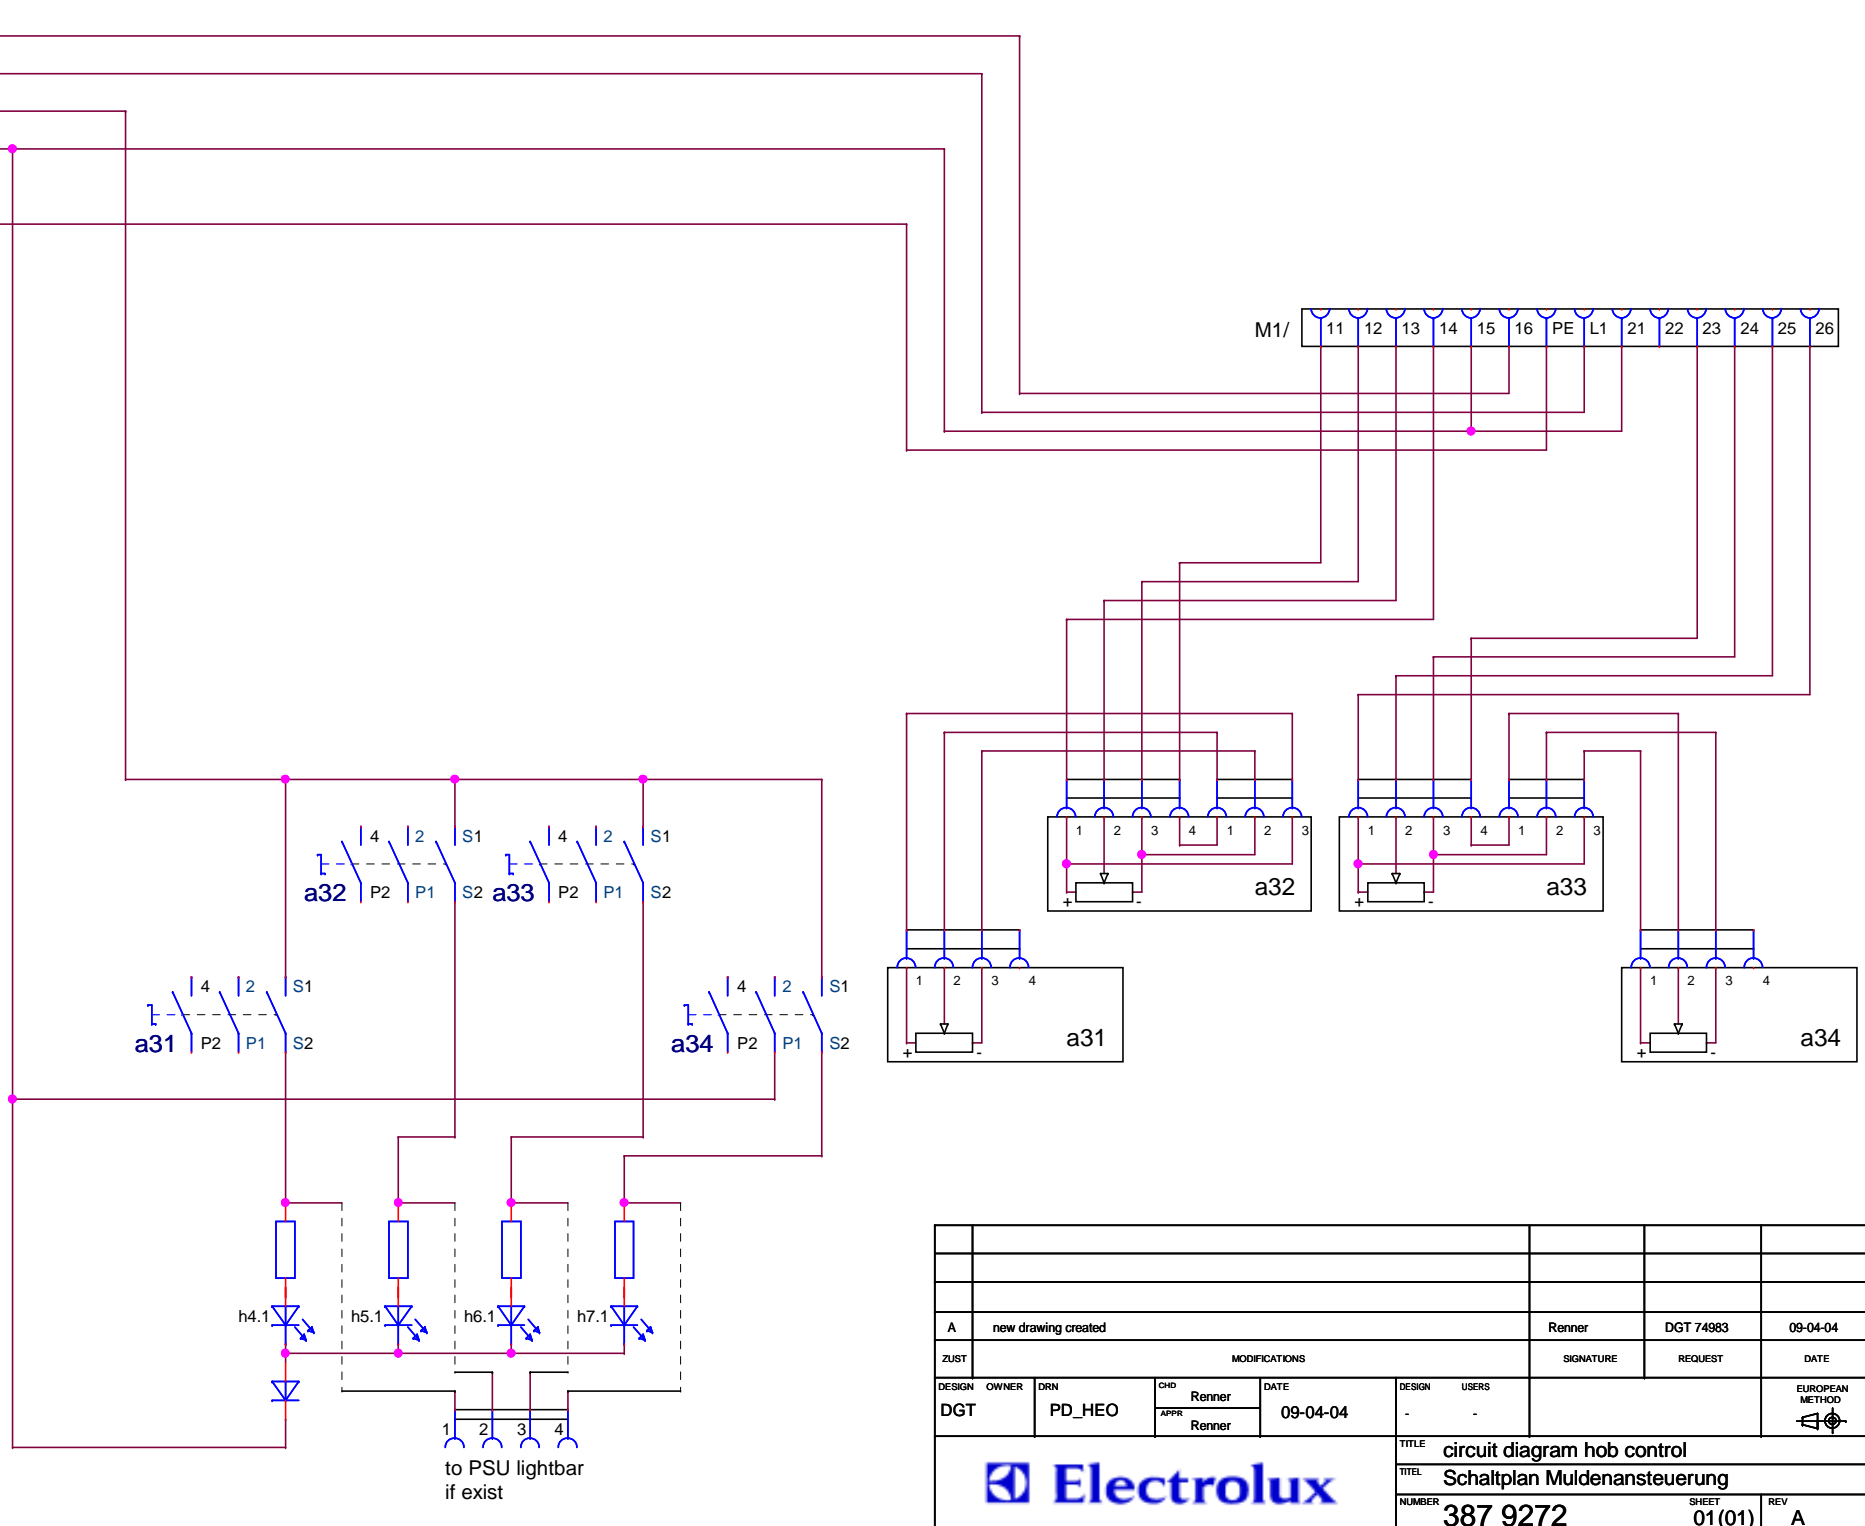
M1/ 11 12 13 14 15 16 PE L1 21 22 23 24 25 26

1 2 3 4 1 2 3
+ -
a32

1 2 3 4 1 2 3
+ -
a33

1 2 3 4
+ -
a31

1 2 3 4
+ -
a34

4 2 S1
a32 P2 P1 S2

4 2 S1
a33 P2 P1 S2

4 2 S1
a31 P2 P1 S2

4 2 S1
a34 P2 P1 S2

h4.1 h5.1 h6.1 h7.1

1 2 3 4
to PSU lightbar
if exist

| | | | | |
|---|---|---|---|---|
| | | | | |
| | | | | |
| A | new drawing created | Renner | DGT 74983 | 09-04-04 |
| ZUST | MODIFICATIONS | SIGNATURE | REQUEST | DATE |

DESIGN OWNER DGT
DRN PD_HEO
CHD Renner
APPR Renner
DATE 09-04-04
DESIGN - USERS -
EUROPEAN METHOD

Electrolux
TITLE circuit diagram hob control
TITEL Schaltplan Muldenansteuerung
NUMBER 387 9272
SHEET 01(01)
REV A